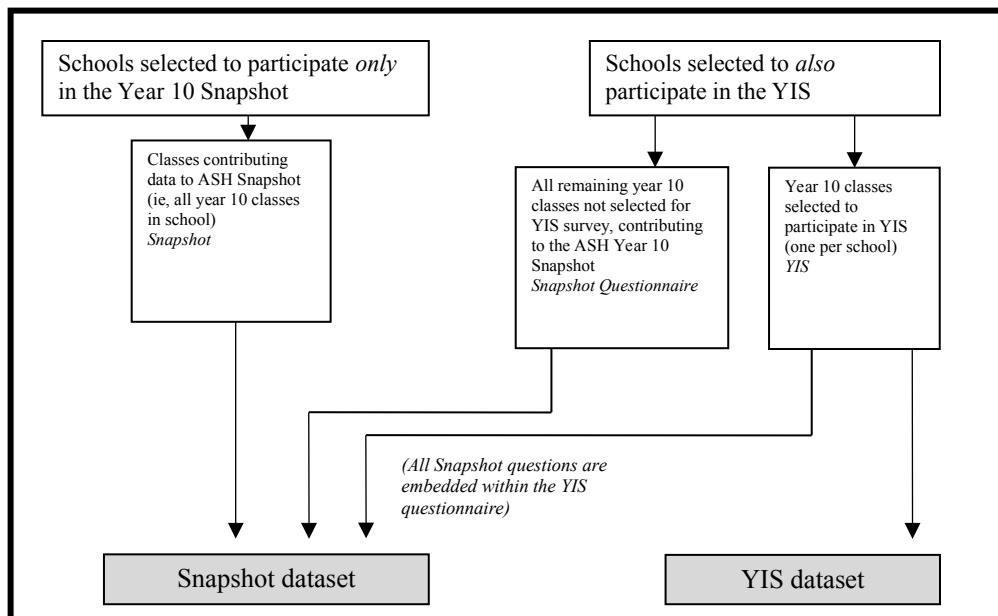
Schools selected to participate only in the Year 10 Snapshot

Schools selected to also participate in the YIS

Classes contributing data to ASH Snapshot (ie, all year 10 classes in school)
Snapshot

All remaining year 10 classes not selected for YIS survey, contributing to the ASH Year 10 Snapshot
Snapshot Questionnaire

Year 10 classes selected to participate in YIS (one per school)
YIS

(All Snapshot questions are embedded within the YIS questionnaire)

Snapshot dataset

YIS dataset